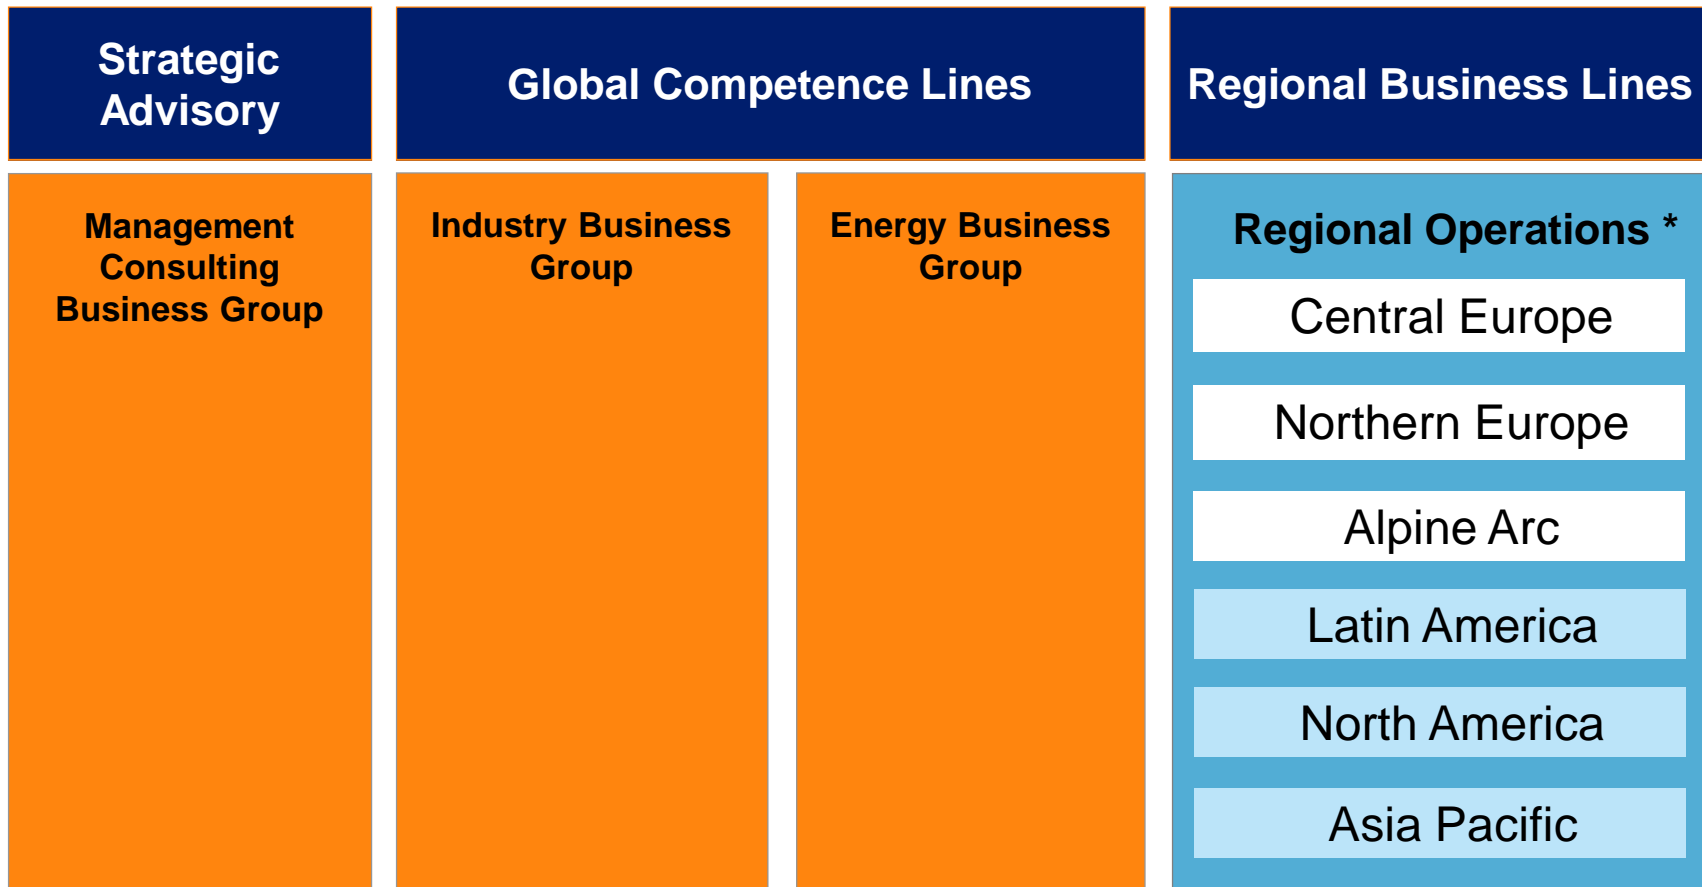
Strategic Advisory

Global Competence Lines

Regional Business Lines

Management Consulting Business Group

Industry Business Group

Energy Business Group

Regional Operations *

Central Europe

Northern Europe

Alpine Arc

Latin America

North America

Asia Pacific